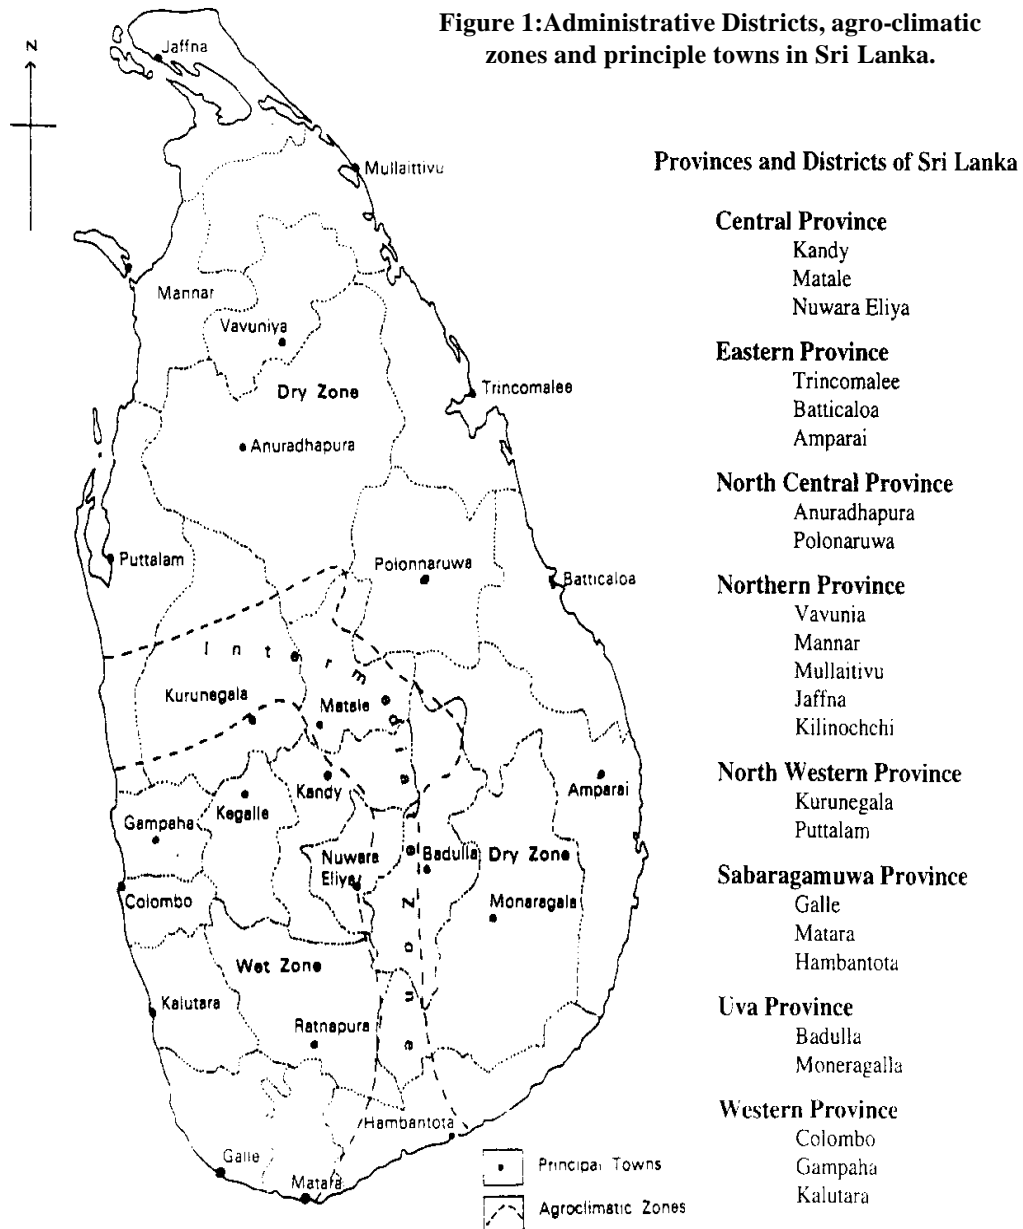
Figure 1:Administrative Districts, agro-climatic zones and principle towns in Sri Lanka.

N

Jaffna
Mullaittivu
Mannar
Vavuniya
Dry Zone
Trincomalee
Anuradhapura
Puttalam
Polonnaruwa
Batticaloa
I n t e r m e d i a t e Z o n e
Kurunegala
Matale
Kandy
Amparai
Gampaha
Kegalle
Nuwara Eliya
Badulla
Dry Zone
Colombo
Monaragala
Wet Zone
Kalutara
Ratnapura
Hambantota
Galle
Matara

Principal Towns
Agroclimatic Zones

Provinces and Districts of Sri Lanka

Central Province
Kandy
Matale
Nuwara Eliya

Eastern Province
Trincomalee
Batticaloa
Amparai

North Central Province
Anuradhapura
Polonaruwa

Northern Province
Vavunia
Mannar
Mullaitivu
Jaffna
Kilinochchi

North Western Province
Kurunegala
Puttalam

Sabaragamuwa Province
Galle
Matara
Hambantota

Uva Province
Badulla
Moneragalla

Western Province
Colombo
Gampaha
Kalutara